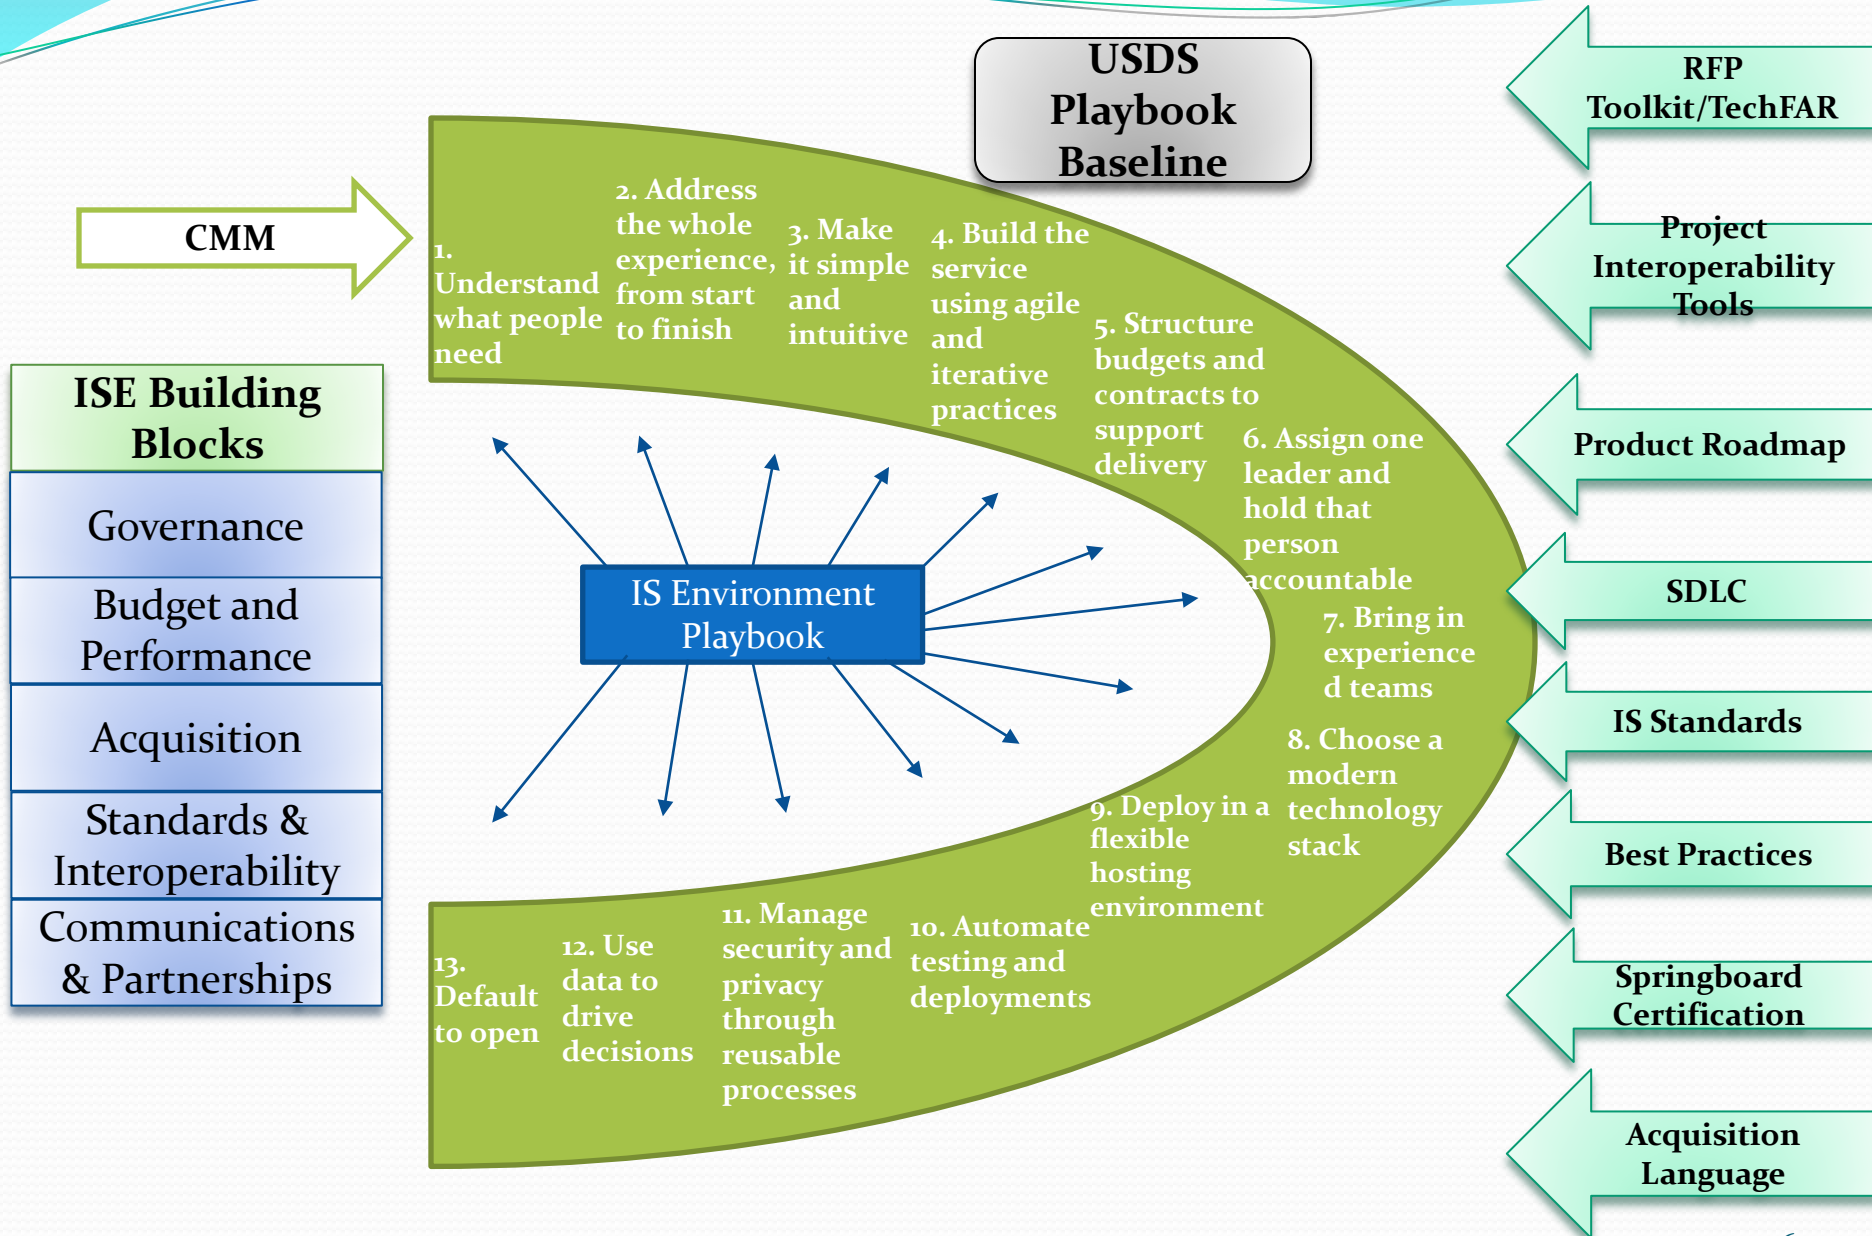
USDS Playbook Baseline

CMM

ISE Building Blocks

Governance

Budget and Performance

Acquisition

Standards & Interoperability

Communications & Partnerships

1. Understand what people need

2. Address the whole experience, from start to finish

3. Make it simple and intuitive

4. Build the service using agile and iterative practices

5. Structure budgets and contracts to support delivery

6. Assign one leader and hold that person accountable

7. Bring in experience d teams

8. Choose a modern technology stack

9. Deploy in a flexible hosting environment

10. Automate testing and deployments

11. Manage security and privacy through reusable processes

12. Use data to drive decisions

13. Default to open

IS Environment Playbook

RFP Toolkit/TechFAR

Project Interoperability Tools

Product Roadmap

SDLC

IS Standards

Best Practices

Springboard Certification

Acquisition Language